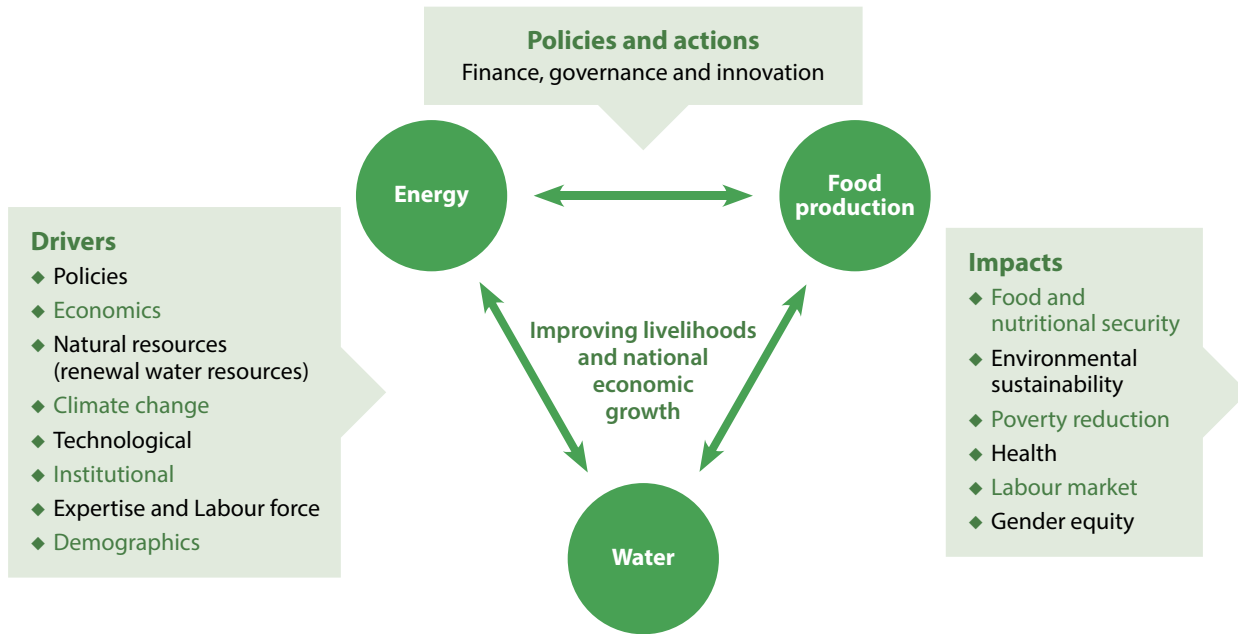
Policies and actions
Finance, governance and innovation

Energy

Food production

Drivers
◆ Policies
◆ Economics
◆ Natural resources (renewal water resources)
◆ Climate change
◆ Technological
◆ Institutional
◆ Expertise and Labour force
◆ Demographics

Improving livelihoods and national economic growth

Impacts
◆ Food and nutritional security
◆ Environmental sustainability
◆ Poverty reduction
◆ Health
◆ Labour market
◆ Gender equity

Water